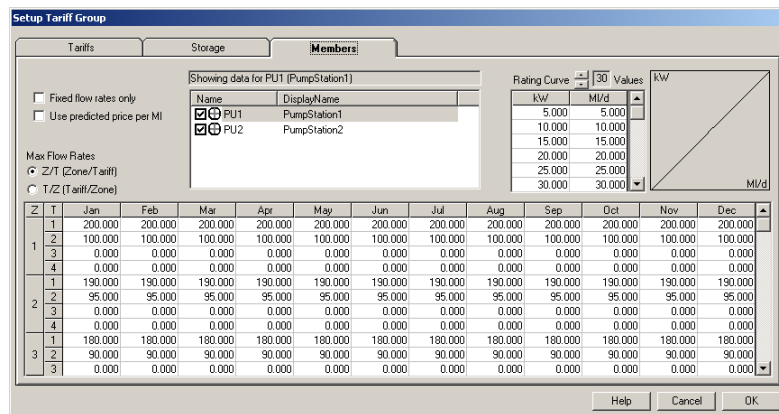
Setup Tariff Group

Tariffs | Storage | Members

Fixed flow rates only

Use predicted price per Ml

Max Flow Rates

Z/T (Zone/Tariff)

T/Z (Tariff/Zone)

Showing data for PU1 (PumpStation1)

| Name | DisplayName |
|---|---|
| PU1 | PumpStation1 |
| PU2 | PumpStation2 |

Rating Curve 30 Values

| kW | Ml/d |
|---|---|
| 5.000 | 5.000 |
| 10.000 | 10.000 |
| 15.000 | 15.000 |
| 20.000 | 20.000 |
| 25.000 | 25.000 |
| 30.000 | 30.000 |

kW

Ml/d

| Z | T | Jan | Feb | Mar | Apr | May | Jun | Jul | Aug | Sep | Oct | Nov | Dec |
|---|---|---|---|---|---|---|---|---|---|---|---|---|---|
| 1 | 1 | 200.000 | 200.000 | 200.000 | 200.000 | 200.000 | 200.000 | 200.000 | 200.000 | 200.000 | 200.000 | 200.000 | 200.000 |
|  | 2 | 100.000 | 100.000 | 100.000 | 100.000 | 100.000 | 100.000 | 100.000 | 100.000 | 100.000 | 100.000 | 100.000 | 100.000 |
|  | 3 | 0.000 | 0.000 | 0.000 | 0.000 | 0.000 | 0.000 | 0.000 | 0.000 | 0.000 | 0.000 | 0.000 | 0.000 |
|  | 4 | 0.000 | 0.000 | 0.000 | 0.000 | 0.000 | 0.000 | 0.000 | 0.000 | 0.000 | 0.000 | 0.000 | 0.000 |
| 2 | 1 | 190.000 | 190.000 | 190.000 | 190.000 | 190.000 | 190.000 | 190.000 | 190.000 | 190.000 | 190.000 | 190.000 | 190.000 |
|  | 2 | 95.000 | 95.000 | 95.000 | 95.000 | 95.000 | 95.000 | 95.000 | 95.000 | 95.000 | 95.000 | 95.000 | 95.000 |
|  | 3 | 0.000 | 0.000 | 0.000 | 0.000 | 0.000 | 0.000 | 0.000 | 0.000 | 0.000 | 0.000 | 0.000 | 0.000 |
|  | 4 | 0.000 | 0.000 | 0.000 | 0.000 | 0.000 | 0.000 | 0.000 | 0.000 | 0.000 | 0.000 | 0.000 | 0.000 |
| 3 | 1 | 180.000 | 180.000 | 180.000 | 180.000 | 180.000 | 180.000 | 180.000 | 180.000 | 180.000 | 180.000 | 180.000 | 180.000 |
|  | 2 | 90.000 | 90.000 | 90.000 | 90.000 | 90.000 | 90.000 | 90.000 | 90.000 | 90.000 | 90.000 | 90.000 | 90.000 |
|  | 3 | 0.000 | 0.000 | 0.000 | 0.000 | 0.000 | 0.000 | 0.000 | 0.000 | 0.000 | 0.000 | 0.000 | 0.000 |

Help | Cancel | OK